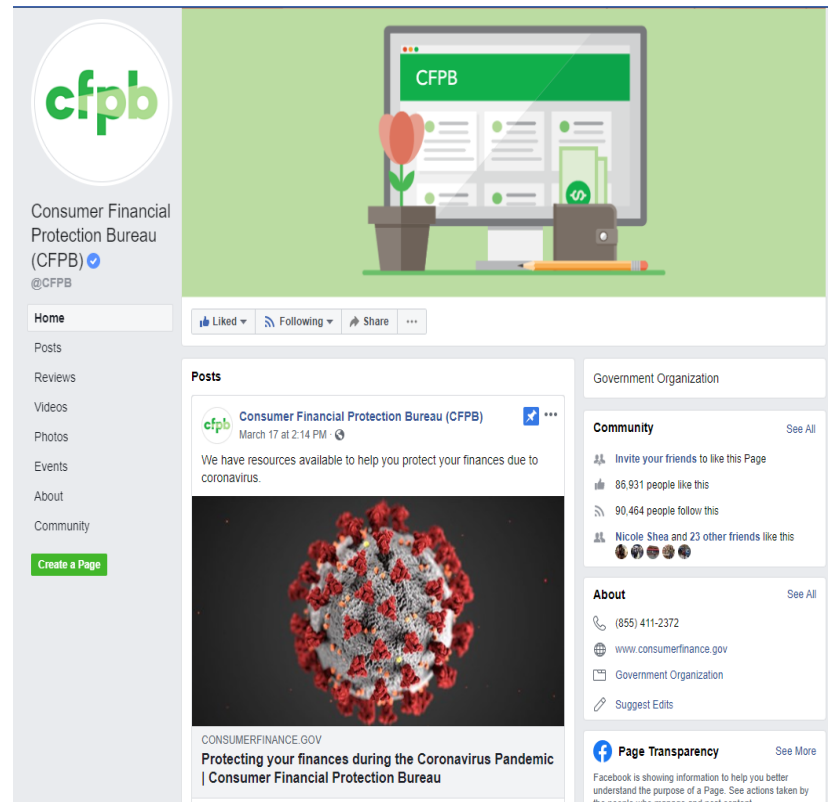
cfpb

Consumer Financial Protection Bureau (CFPB)
@CFPB

Home
Posts
Reviews
Videos
Photos
Events
About
Community

Create a Page

CFPB

Liked
Following
Share
···

Posts

cfpb
Consumer Financial Protection Bureau (CFPB)
March 17 at 2:14 PM ·

We have resources available to help you protect your finances due to coronavirus.

CONSUMERFINANCE.GOV
Protecting your finances during the Coronavirus Pandemic | Consumer Financial Protection Bureau

Government Organization

Community
See All
Invite your friends to like this Page
86,931 people like this
90,464 people follow this
Nicole Shea and 23 other friends like this

About
See All
(855) 411-2372
www.consumerfinance.gov
Government Organization
Suggest Edits

Page Transparency
See More
Facebook is showing information to help you better understand the purpose of a Page. See actions taken by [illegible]